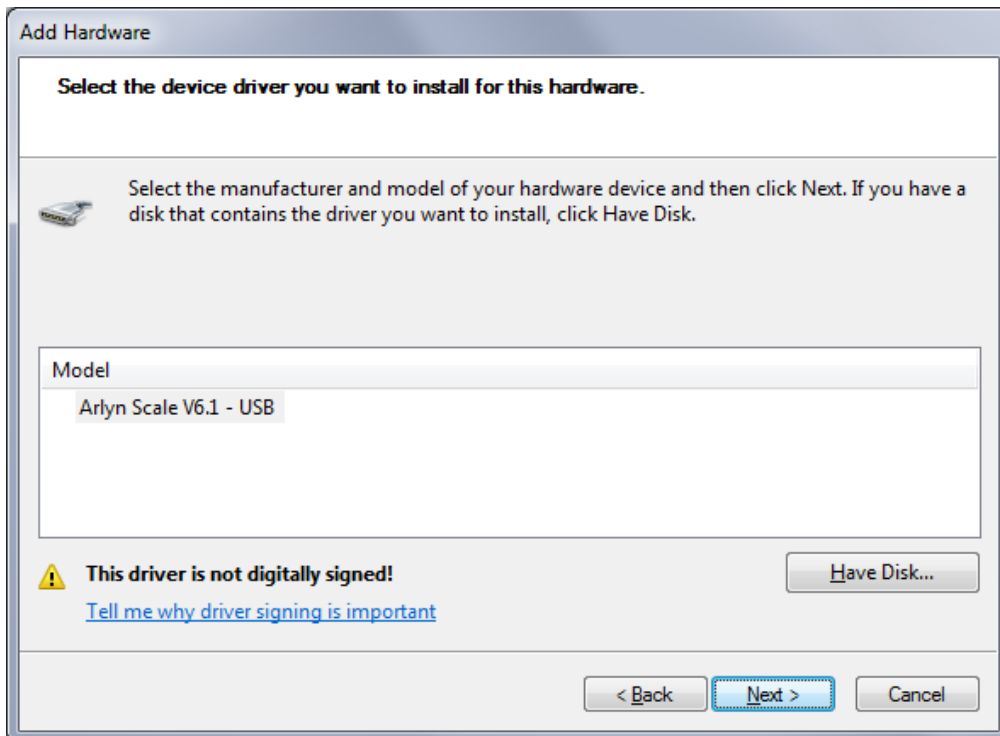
Add Hardware

Select the device driver you want to install for this hardware.

Select the manufacturer and model of your hardware device and then click Next. If you have a disk that contains the driver you want to install, click Have Disk.

Model

Arlyn Scale V6.1 - USB

This driver is not digitally signed!

Tell me why driver signing is important

Have Disk...

< Back

Next >

Cancel